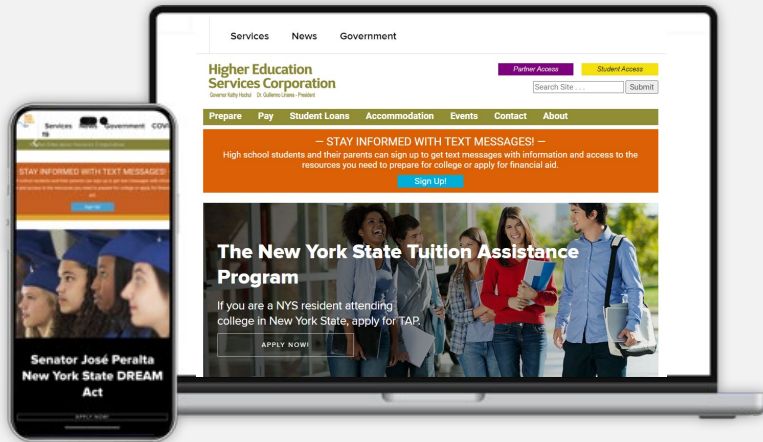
Services News Government

Higher Education Services Corporation
Governor Kathy Hochul Dr. Guillermo Linares - President

Partner Access Student Access

Search Site . . . Submit

Prepare Pay Student Loans Accommodation Events Contact About

— STAY INFORMED WITH TEXT MESSAGES! —

High school students and their parents can sign up to get text messages with information and access to the resources you need to prepare for college or apply for financial aid.

Sign Up!

The New York State Tuition Assistance Program

If you are a NYS resident attending college in New York State, apply for TAP.

APPLY NOW!

Services News Government COV

STAY INFORMED WITH TEXT MESSAGES!

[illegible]

Sign Up

Senator José Peralta New York State DREAM Act

APPLY NOW!